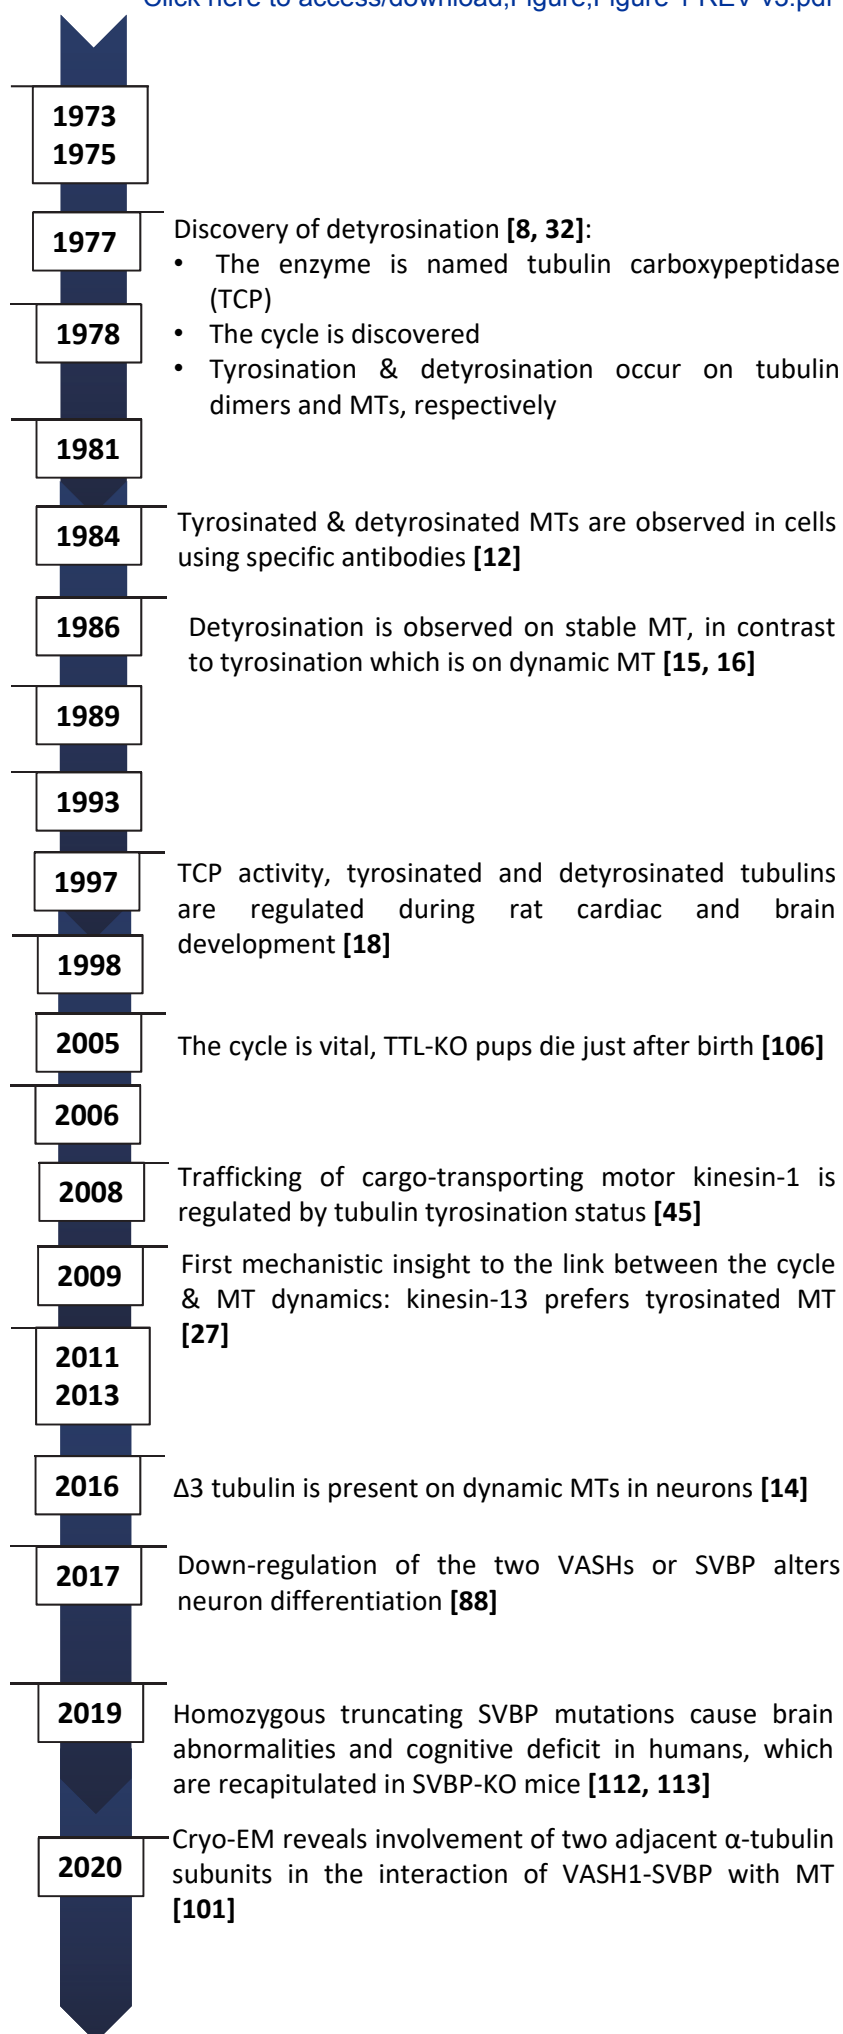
Click here to access/download;Figure;Figure 1 REV v3.pdf

1973
1975

1977

Discovery of detyrosination **[8, 32]**:
• The enzyme is named tubulin carboxypeptidase (TCP)
• The cycle is discovered
• Tyrosination & detyrosination occur on tubulin dimers and MTs, respectively

1978

1981

1984

Tyrosinated & detyrosinated MTs are observed in cells using specific antibodies **[12]**

1986

Detyrosination is observed on stable MT, in contrast to tyrosination which is on dynamic MT **[15, 16]**

1989

1993

1997

TCP activity, tyrosinated and detyrosinated tubulins are regulated during rat cardiac and brain development **[18]**

1998

2005

The cycle is vital, TTL-KO pups die just after birth **[106]**

2006

2008

Trafficking of cargo-transporting motor kinesin-1 is regulated by tubulin tyrosination status **[45]**

2009

First mechanistic insight to the link between the cycle & MT dynamics: kinesin-13 prefers tyrosinated MT **[27]**

2011
2013

2016

Δ3 tubulin is present on dynamic MTs in neurons **[14]**

2017

Down-regulation of the two VASHs or SVBP alters neuron differentiation **[88]**

2019

Homozygous truncating SVBP mutations cause brain abnormalities and cognitive deficit in humans, which are recapitulated in SVBP-KO mice **[112, 113]**

2020

Cryo-EM reveals involvement of two adjacent α-tubulin subunits in the interaction of VASH1-SVBP with MT **[101]**